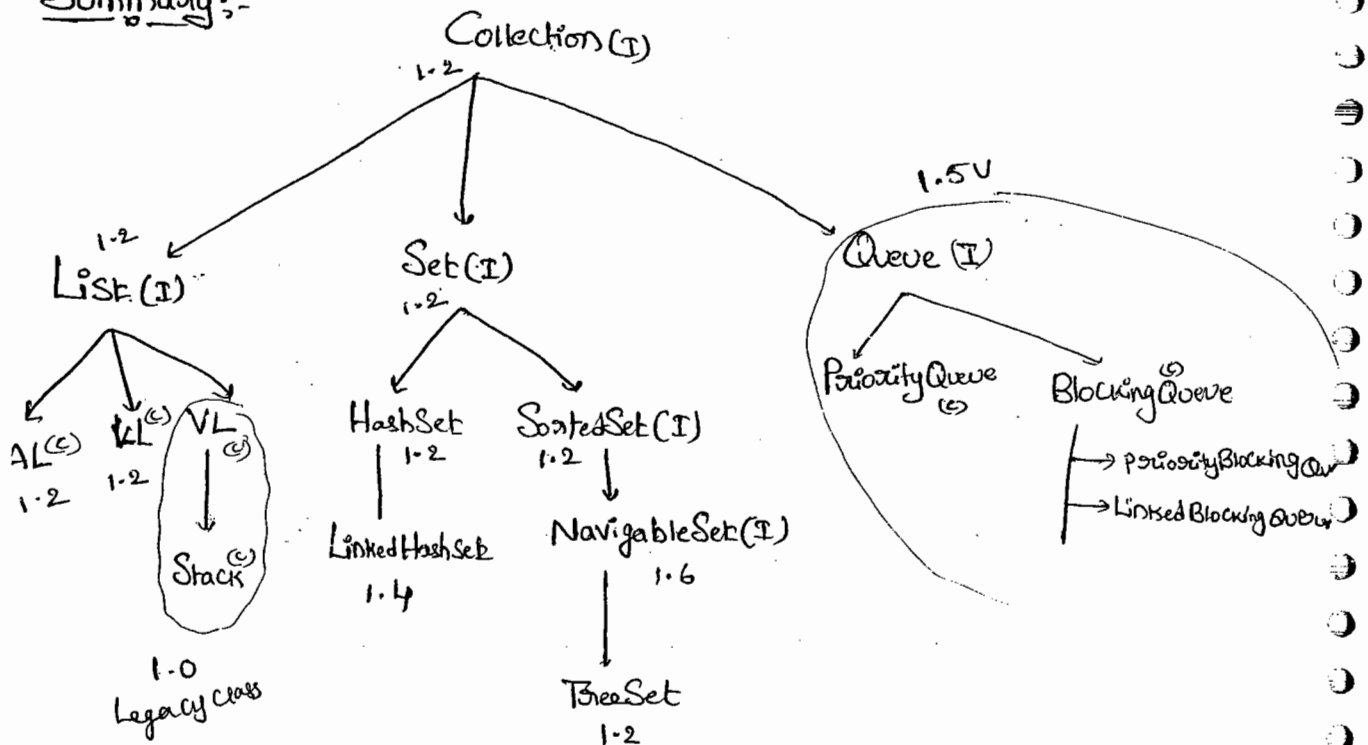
Summary:-

Collection(I)
1.2

1.2
List(I)

Set(I)
1.2

1.5V
Queue (I)

AL^{(c)}
1.2

LL^{(c)}
1.2

VL^{(c)}

Stack^{(c)}

1.0
Legacy class

HashSet
1.2

LinkedHashSet
1.4

SortedSet(I)
1.2

NavigableSet(I)
1.6

TreeSet
1.2

PriorityQueue (c)

BlockingQueue (c)

→ PriorityBlockingQue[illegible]

→ LinkedBlockingQueu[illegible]